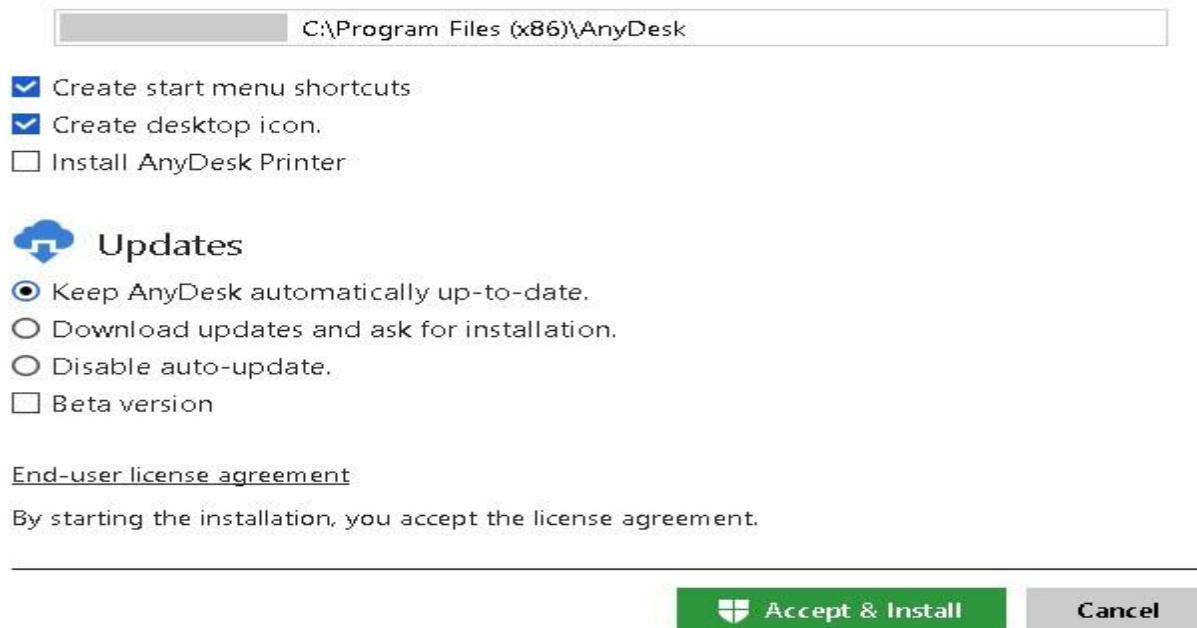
C:\Program Files (x86)\AnyDesk

Create start menu shortcuts
Create desktop icon.
Install AnyDesk Printer

Updates

Keep AnyDesk automatically up-to-date.
Download updates and ask for installation.
Disable auto-update.
Beta version

End-user license agreement

By starting the installation, you accept the license agreement.

Accept & Install
Cancel